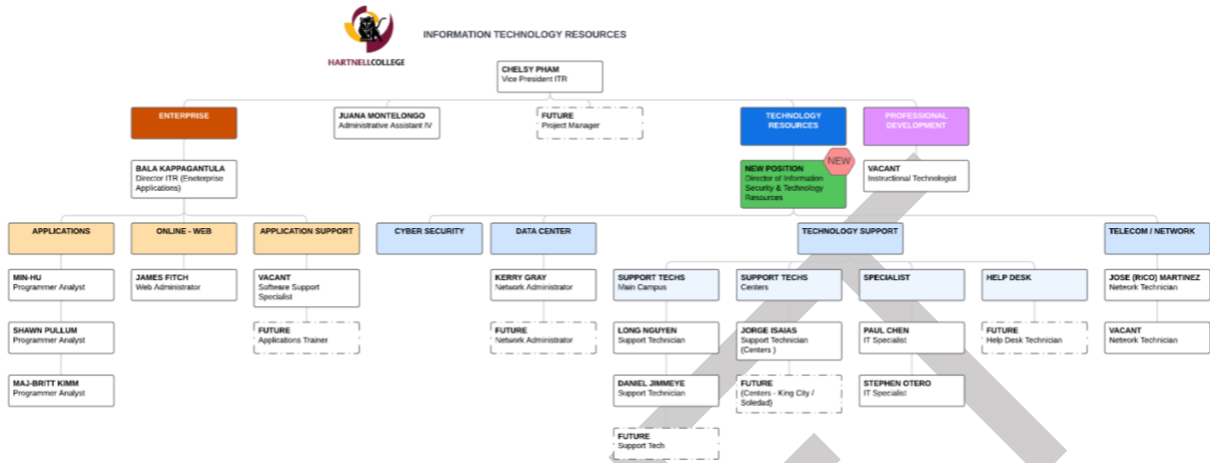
HARTNELLCOLLEGE

INFORMATION TECHNOLOGY RESOURCES

CHELSY PHAM
Vice President ITR

ENTERPRISE

JUANA MONTELONGO
Administrative Assistant IV

FUTURE
Project Manager

TECHNOLOGY RESOURCES

PROFESSIONAL DEVELOPMENT

BALA KAPPAGANTULA
Director ITR (Eneterprise Applications)

NEW

NEW POSITION
Director of Information Security & Technology Resources

VACANT
Instructional Technologist

APPLICATIONS

ONLINE - WEB

APPLICATION SUPPORT

CYBER SECURITY

DATA CENTER

TECHNOLOGY SUPPORT

TELECOM / NETWORK

MIN-HU
Programmer Analyst

SHAWN PULLUM
Programmer Analyst

MAJ-BRITT KIMM
Programmer Analyst

JAMES FITCH
Web Administrator

VACANT
Software Support Specialist

FUTURE
Applications Trainer

KERRY GRAY
Network Administrator

FUTURE
Network Administrator

SUPPORT TECHS
Main Campus

LONG NGUYEN
Support Technician

DANIEL JIMMEYE
Support Technician

FUTURE
Support Tech

SUPPORT TECHS
Centers

JORGE ISAIAS
Support Technician (Centers )

FUTURE
(Centers - King City / Soledad)

SPECIALIST

PAUL CHEN
IT Specialist

STEPHEN OTERO
IT Specialist

HELP DESK

FUTURE
Help Desk Technician

JOSE (RICO) MARTINEZ
Network Technician

VACANT
Network Technician